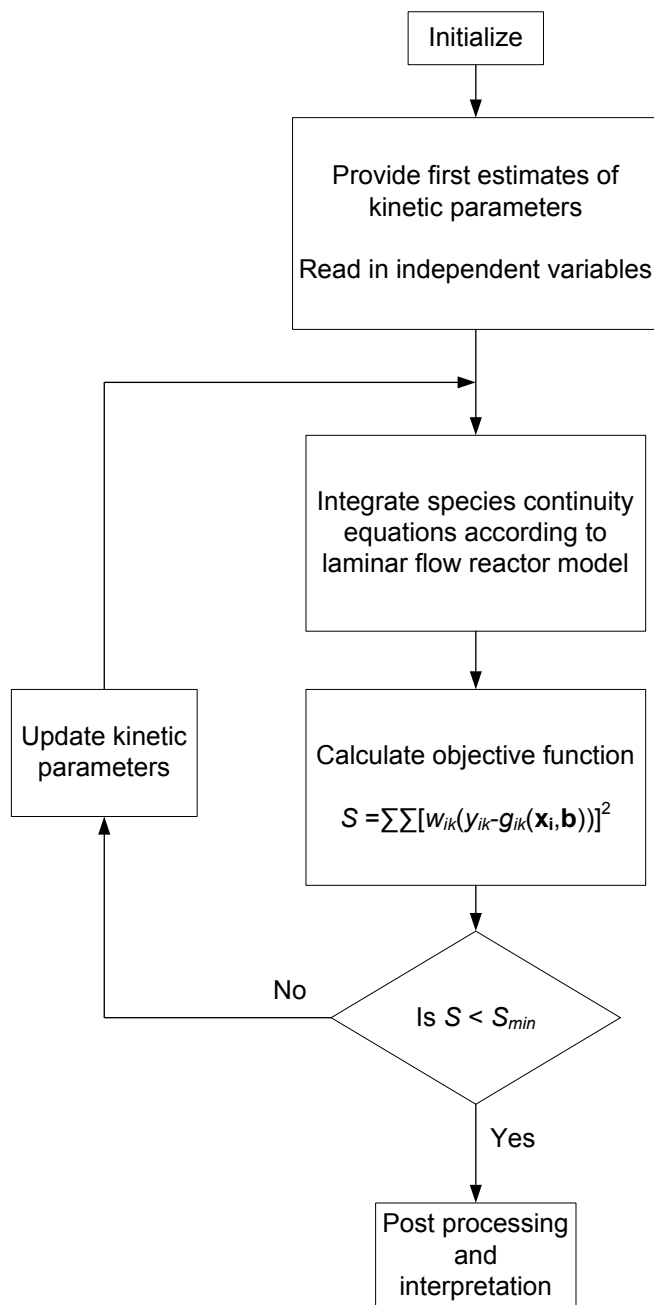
Initialize

Provide first estimates of kinetic parameters

Read in independent variables

Integrate species continuity equations according to laminar flow reactor model

Update kinetic parameters

Calculate objective function

$S = \sum\sum[w_{ik}(y_{ik} - g_{ik}(\mathbf{x_i}, \mathbf{b}))]^2$

No

Is $S < S_{min}$

Yes

Post processing and interpretation